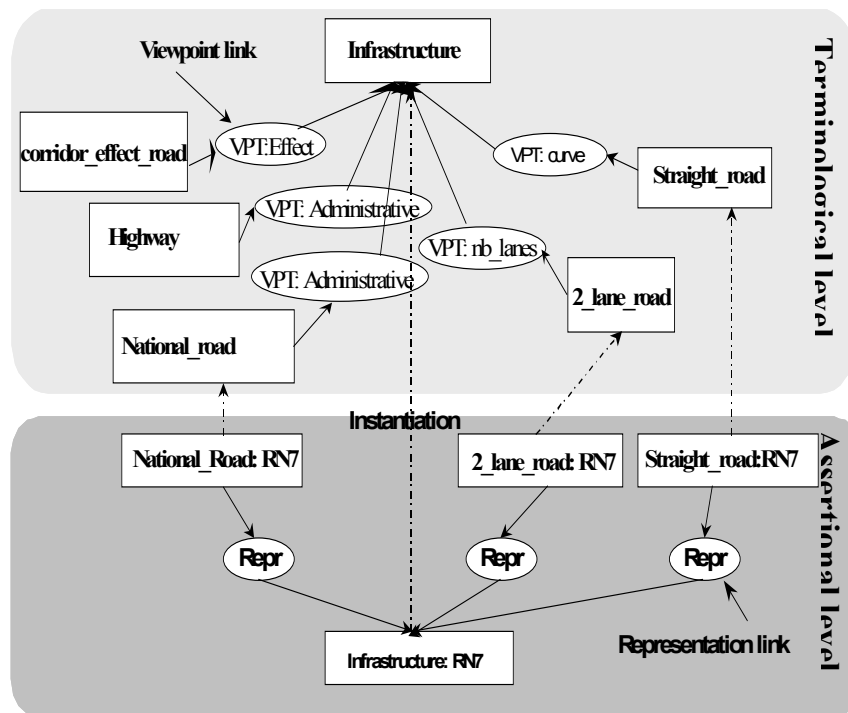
Terminological level

Viewpoint link

Infrastructure

corridor_effect_road

VPT:Effect

VPT: curve

Straight_road

Highway

VPT: Administrative

VPT: nb_lanes

VPT: Administrative

2_lane_road

National_road

Instantiation

Assertional level

National_Road: RN7

2_lane_road: RN7

Straight_road:RN7

Repr

Repr

Repr

Infrastructure: RN7

Representation link